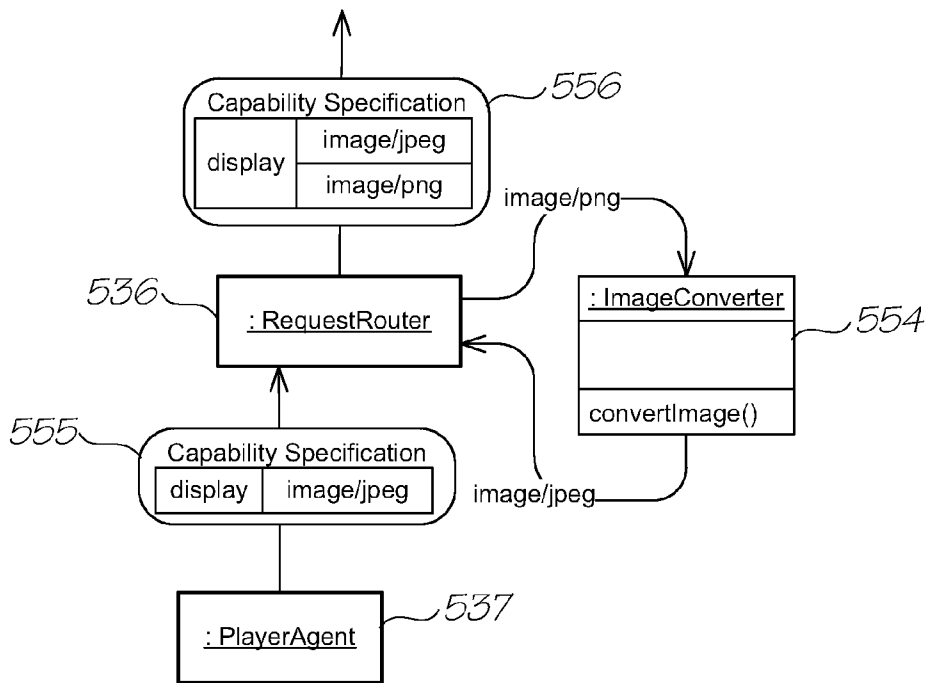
Capability Specification

| display | image/jpeg |
|---|---|
| | image/png |

556

image/png

536

: RequestRouter

: ImageConverter

554

convertImage()

555

Capability Specification

| display | image/jpeg |
|---|---|

image/jpeg

: PlayerAgent

537